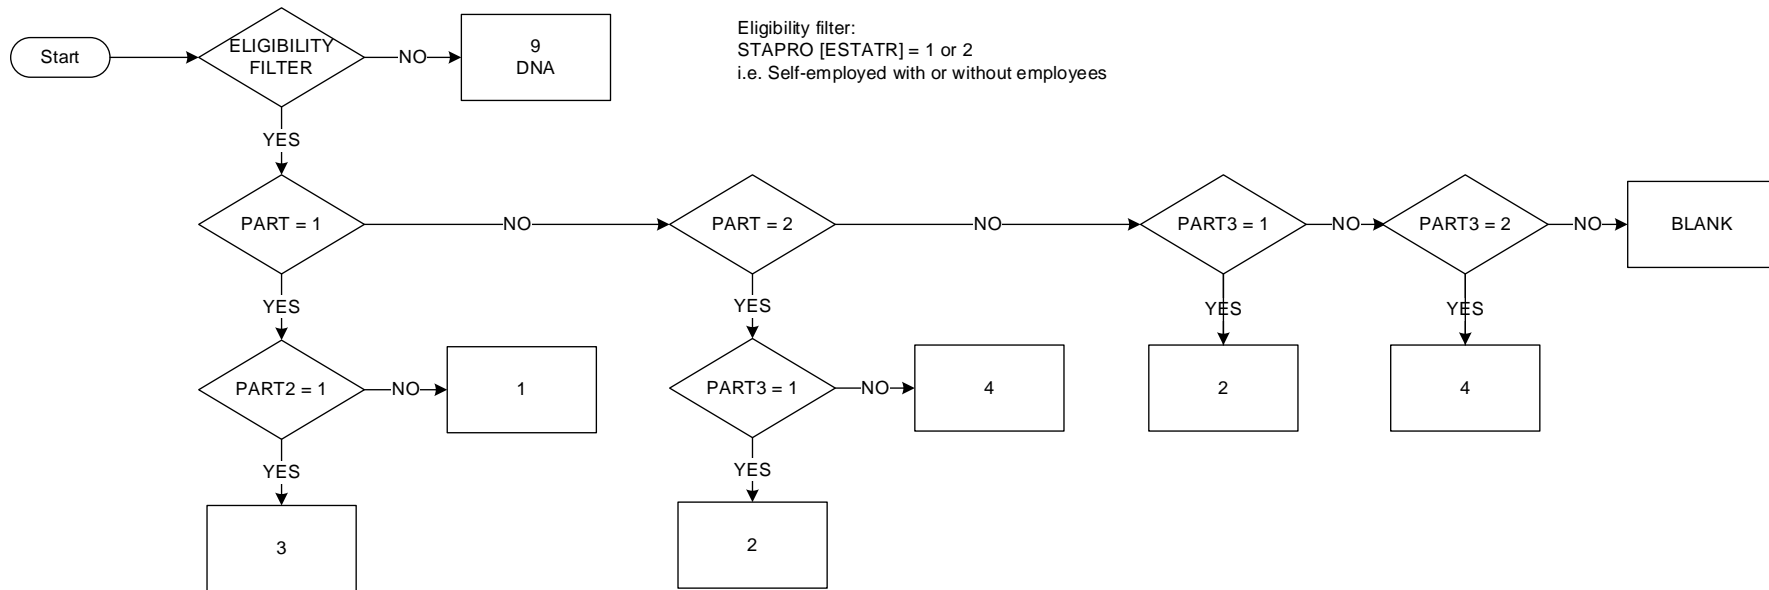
Start

ELIGIBILITY FILTER

NO

9
DNA

Eligibility filter:
STAPRO [ESTATR] = 1 or 2
i.e. Self-employed with or without employees

YES

PART = 1

NO

PART = 2

NO

PART3 = 1

NO

PART3 = 2

NO

BLANK

YES

YES

YES

YES

PART2 = 1

NO

1

PART3 = 1

NO

4

2

4

YES

YES

3

2